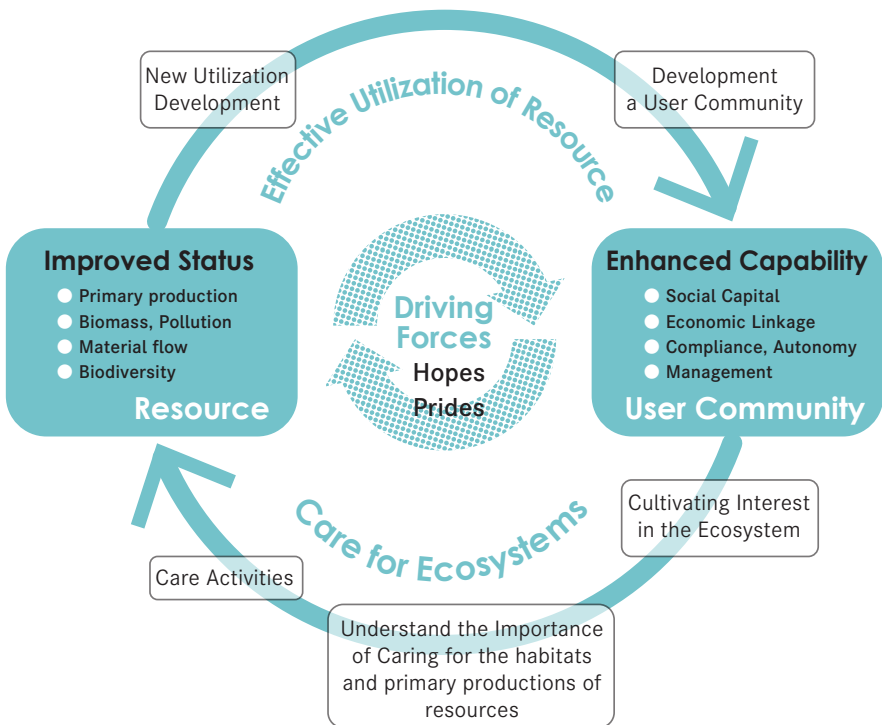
New Utilization Development

Effective Utilization of Resource

Development a User Community

Improved Status
Primary production
Biomass, Pollution
Material flow
Biodiversity
Resource

Driving Forces
Hopes
Prides

Enhanced Capability
Social Capital
Economic Linkage
Compliance, Autonomy
Management
User Community

Cultivating Interest in the Ecosystem

Care for Ecosystems

Care Activities

Understand the Importance of Caring for the habitats and primary productions of resources